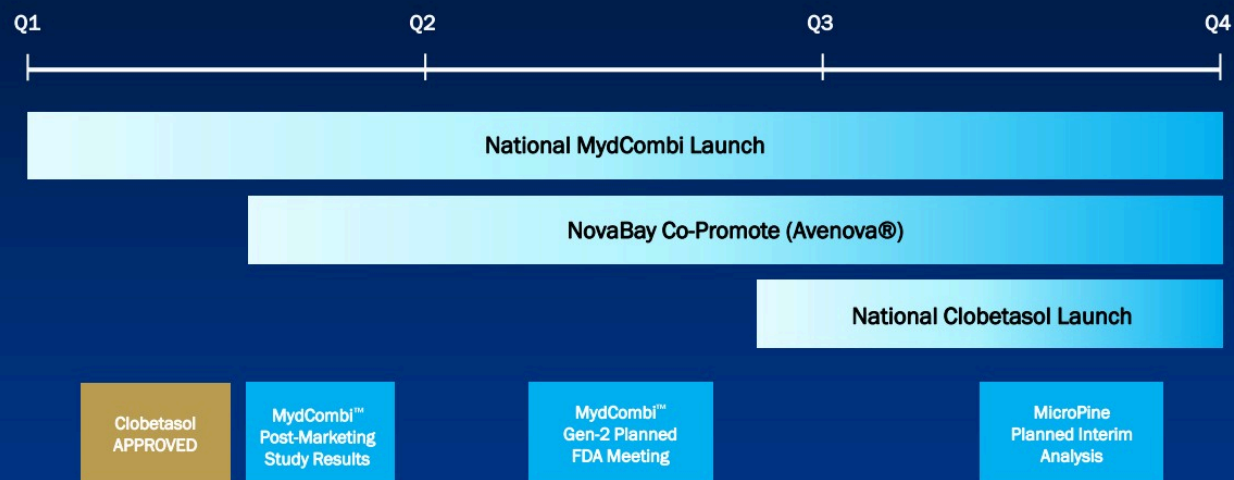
Q1 Q2 Q3 Q4

National MydCombi Launch

NovaBay Co-Promote (Avenova®)

National Clobetasol Launch

Clobetasol APPROVED

MydCombi™ Post-Marketing Study Results

MydCombi™ Gen-2 Planned FDA Meeting

MicroPine Planned Interim Analysis